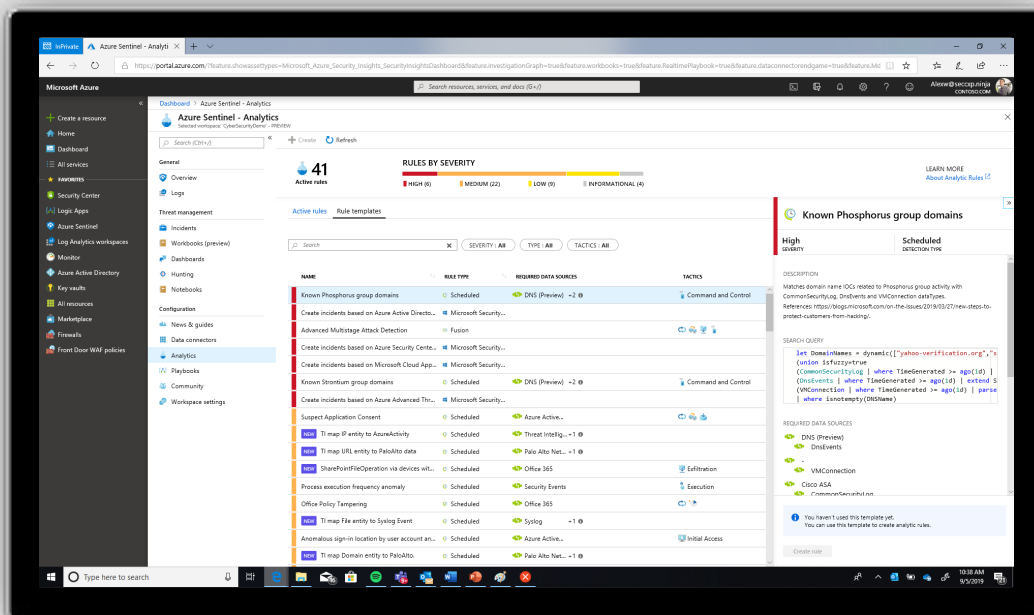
InPrivate Azure Sentinel - Analyti ×

https://portal.azure.com/?feature.showassettypes=Microsoft_Azure_Security_Insights_SecurityInsightsDashboard&feature.investigationGraph=true&feature.workbooks=true&feature.RealtimePlaybook=true&feature.dataconnectordemgame=true&feature.Mc

Microsoft Azure

Search resources, services, and docs (G+/)

Alexw@seccxp.ninja
CONTOSO.COM

Create a resource
Home
Dashboard
All services
FAVORITES
Security Center
Logic Apps
Azure Sentinel
Log Analytics workspaces
Monitor
Azure Active Directory
Key vaults
All resources
Marketplace
Firewalls
Front Door WAF policies

Dashboard > Azure Sentinel - Analytics

Azure Sentinel - Analytics
Selected workspace: 'CyberSecurityDemo' -- PREVIEW

Search (Ctrl+/)

General
Overview
Logs

Threat management
Incidents
Workbooks (preview)
Dashboards
Hunting
Notebooks

Configuration
News & guides
Data connectors
Analytics
Playbooks
Community
Workspace settings

+ Create Refresh

41
Active rules

RULES BY SEVERITY
HIGH (6) MEDIUM (22) LOW (9) INFORMATIONAL (4)

LEARN MORE
About Analytic Rules

Active rules Rule templates

Search
SEVERITY : All TYPE : All TACTICS : All

| NAME | RULE TYPE | REQUIRED DATA SOURCES | TACTICS |
|---|---|---|---|
| Known Phosphorus group domains | Scheduled | DNS (Preview) +2 | Command and Control |
| Create incidents based on Azure Active Directo... | Microsoft Security... | | |
| Advanced Multistage Attack Detection | Fusion | | |
| Create incidents based on Azure Security Cente... | Microsoft Security... | | |
| Create incidents based on Microsoft Cloud App... | Microsoft Security... | | |
| Known Strontium group domains | Scheduled | DNS (Preview) +2 | Command and Control |
| Create incidents based on Azure Advanced Thr... | Microsoft Security... | | |
| Suspect Application Consent | Scheduled | Azure Active... | |
| NEW TI map IP entity to AzureActivity | Scheduled | Threat Intellig... +1 | |
| NEW TI map URL entity to PaloAlto data | Scheduled | Palo Alto Net... +1 | |
| NEW SharePointFileOperation via devices wit... | Scheduled | Office 365 | Exfiltration |
| Process execution frequency anomaly | Scheduled | Security Events | Execution |
| Office Policy Tampering | Scheduled | Office 365 | |
| NEW TI map File entity to Syslog Event | Scheduled | Syslog +1 | |
| Anomalous sign-in location by user account an... | Scheduled | Azure Active... | Initial Access |
| NEW TI map Domain entity to PaloAlto. | Scheduled | Palo Alto Net... +1 | |

Known Phosphorus group domains

High
SEVERITY
Scheduled
DETECTION TYPE

DESCRIPTION
Matches domain name IOCs related to Phosphorus group activity with CommonSecurityLog, DnsEvents and VMConnection dataTypes.
References: https://blogs.microsoft.com/on-the-issues/2019/03/27/new-steps-to-protect-customers-from-hacking/.

SEARCH QUERY
let DomainNames = dynamic(["yahoo-verification.org","s
(union isfuzzy=true
(CommonSecurityLog | where TimeGenerated >= ago(1d) |
(DnsEvents | where TimeGenerated >= ago(1d) | extend S
(VMConnection | where TimeGenerated >= ago(1d) | parse
| where isnotempty(DNSName)

REQUIRED DATA SOURCES
DNS (Preview)
DnsEvents
-
VMConnection
Cisco ASA
CommonSecurityLog

You haven't used this template yet.
You can use this template to create analytic rules.

Create rule

Type here to search

10:38 AM
9/5/2019